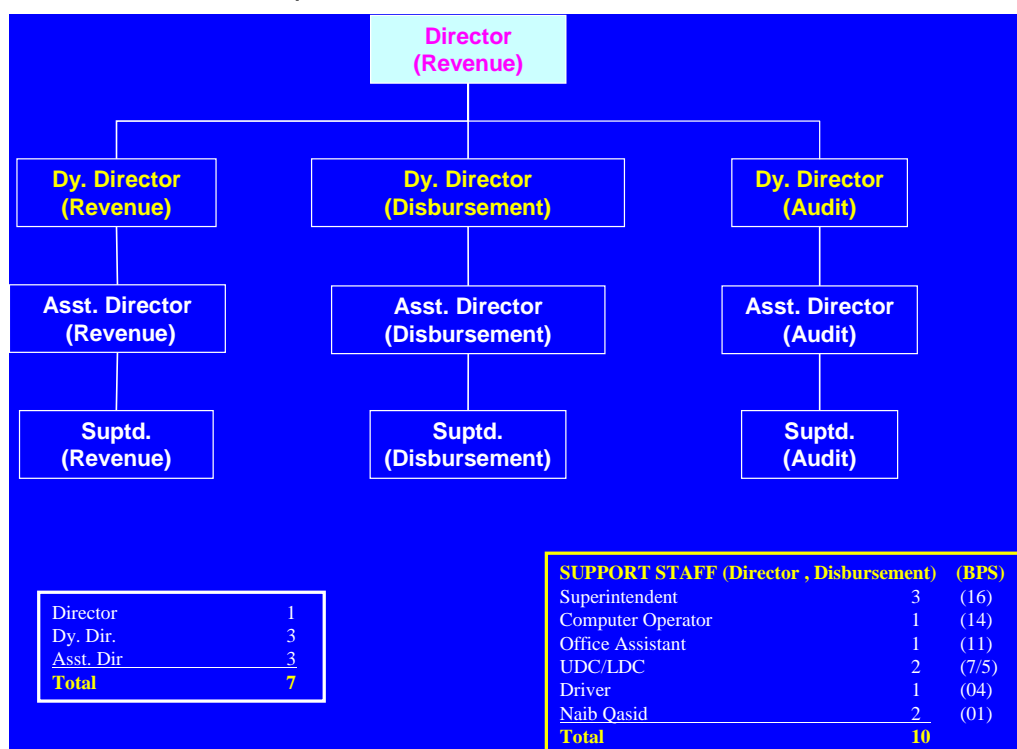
Director
(Revenue)

Dy. Director
(Revenue)

Dy. Director
(Disbursement)

Dy. Director
(Audit)

Asst. Director
(Revenue)

Asst. Director
(Disbursement)

Asst. Director
(Audit)

Suptd.
(Revenue)

Suptd.
(Disbursement)

Suptd.
(Audit)

| | |
|---|---|
| Director | 1 |
| Dy. Dir. | 3 |
| Asst. Dir | 3 |
| **Total** | **7** |

| SUPPORT STAFF (Director , Disbursement) | | (BPS) |
|---|---|---|
| Superintendent | 3 | (16) |
| Computer Operator | 1 | (14) |
| Office Assistant | 1 | (11) |
| UDC/LDC | 2 | (7/5) |
| Driver | 1 | (04) |
| Naib Qasid | 2 | (01) |
| **Total** | **10** | |